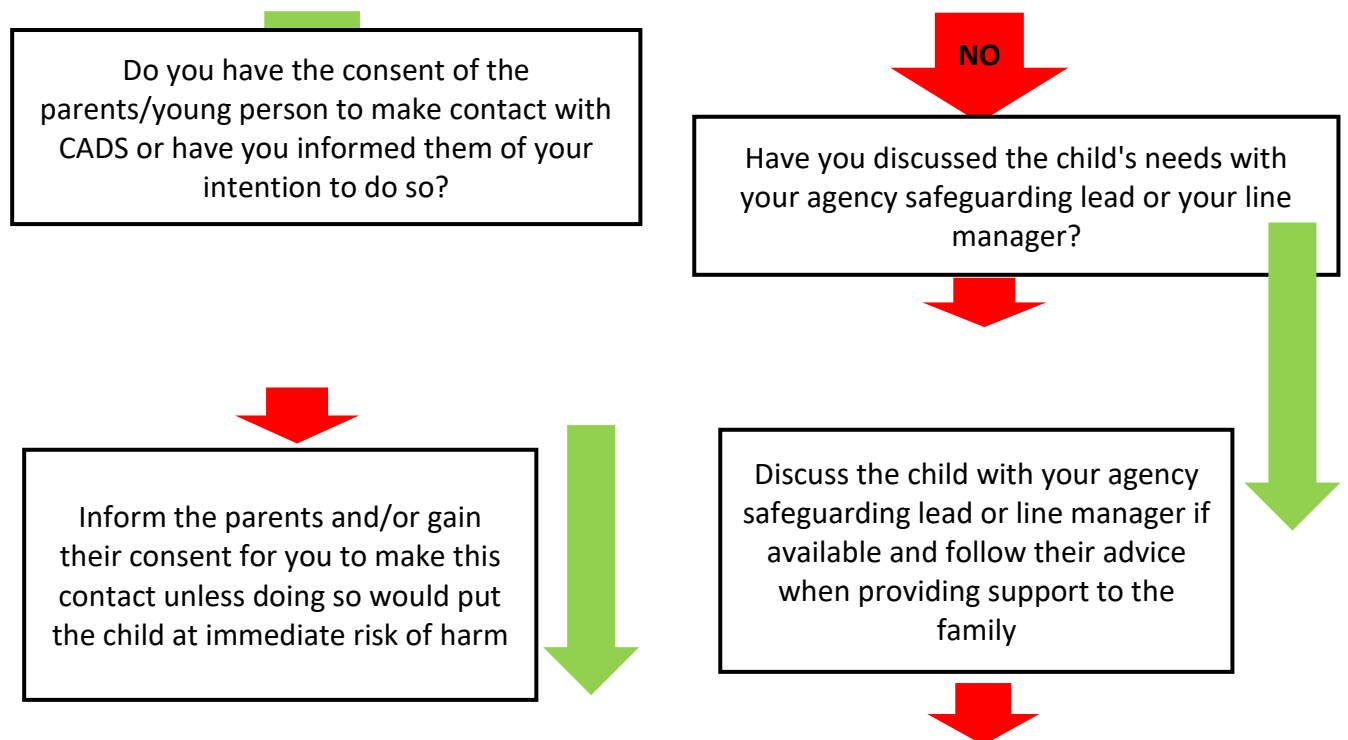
Do you have the consent of the parents/young person to make contact with CADS or have you informed them of your intention to do so?

NO

Have you discussed the child's needs with your agency safeguarding lead or your line manager?

Inform the parents and/or gain their consent for you to make this contact unless doing so would put the child at immediate risk of harm

Discuss the child with your agency safeguarding lead or line manager if available and follow their advice when providing support to the family